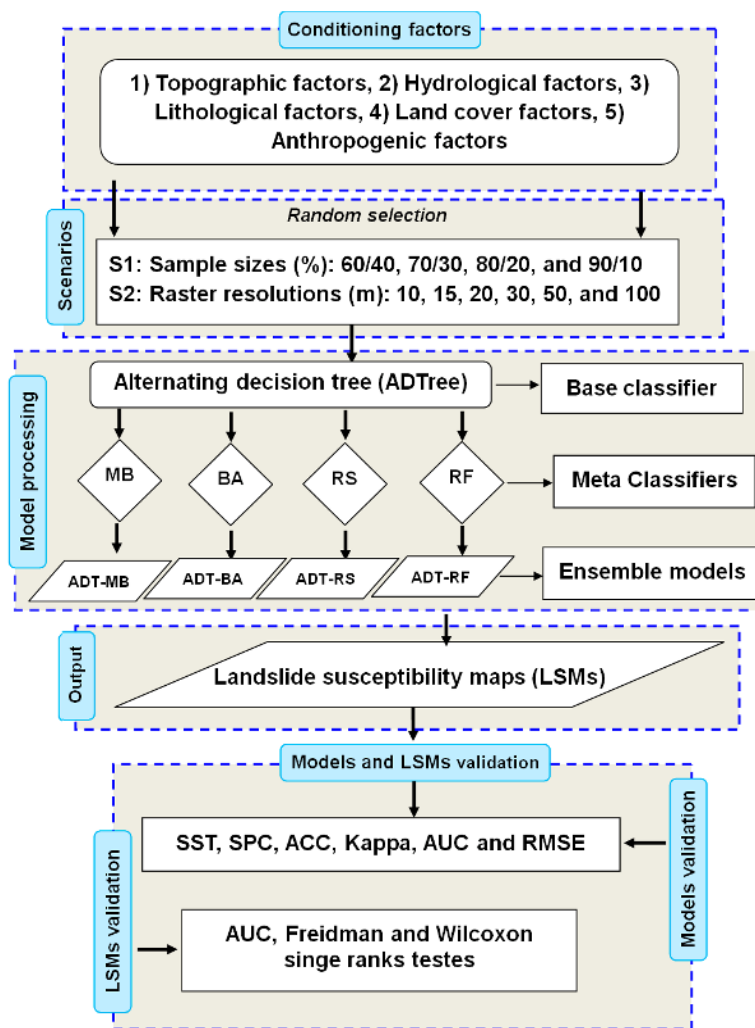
Conditioning factors

1) Topographic factors, 2) Hydrological factors, 3) Lithological factors, 4) Land cover factors, 5) Anthropogenic factors

Scenarios

Random selection

S1: Sample sizes (%): 60/40, 70/30, 80/20, and 90/10
S2: Raster resolutions (m): 10, 15, 20, 30, 50, and 100

Model processing

Alternating decision tree (ADTree)

Base classifier

MB

BA

RS

RF

Meta Classifiers

ADT-MB

ADT-BA

ADT-RS

ADT-RF

Ensemble models

Output

Landslide susceptibility maps (LSMs)

Models and LSMs validation

LSMs validation

Models validation

SST, SPC, ACC, Kappa, AUC and RMSE

AUC, Freidman and Wilcoxon singe ranks testes